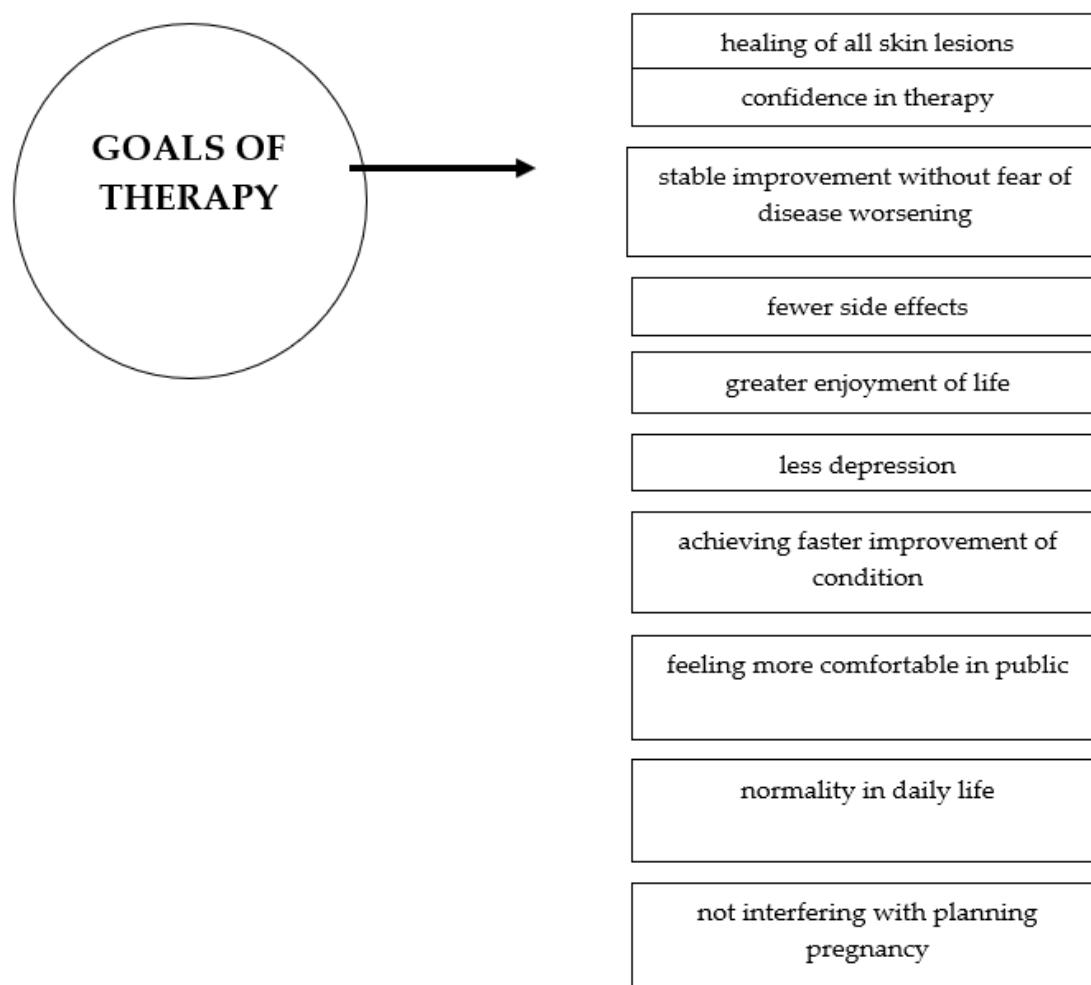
GOALS OF THERAPY

healing of all skin lesions

confidence in therapy

stable improvement without fear of disease worsening

fewer side effects

greater enjoyment of life

less depression

achieving faster improvement of condition

feeling more comfortable in public

normality in daily life

not interfering with planning pregnancy